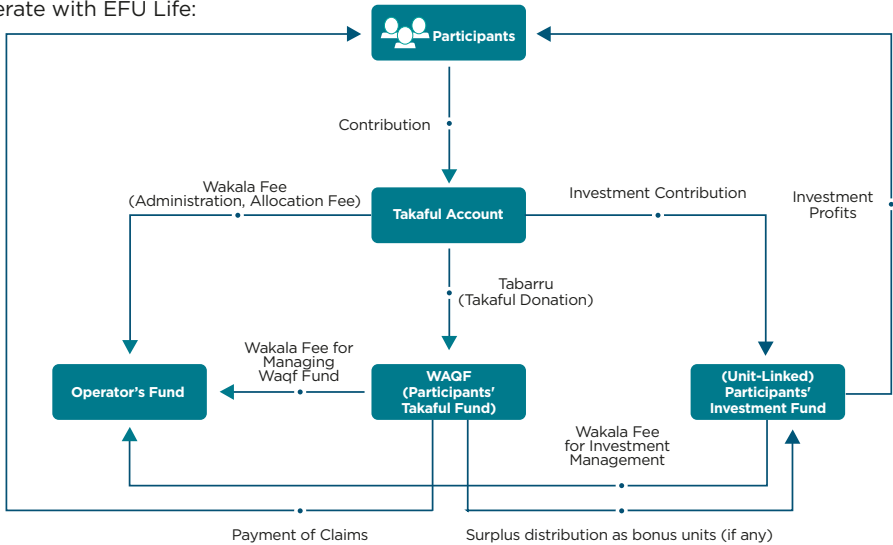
erate with EFU Life:

Participants

Contribution

Wakala Fee (Administration, Allocation Fee)

Takaful Account

Investment Contribution

Investment Profits

Tabarru (Takaful Donation)

Wakala Fee for Managing Waqf Fund

Operator's Fund

WAQF (Participants' Takaful Fund)

(Unit-Linked) Participants' Investment Fund

Wakala Fee for Investment Management

Payment of Claims

Surplus distribution as bonus units (if any)